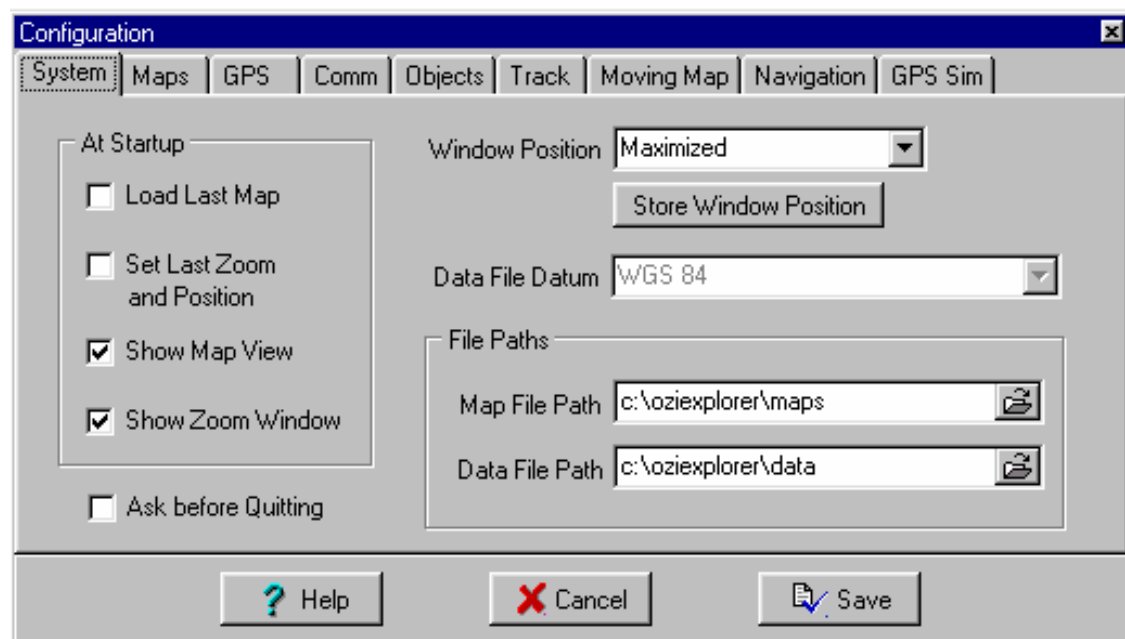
Configuration

System | Maps | GPS | Comm | Objects | Track | Moving Map | Navigation | GPS Sim

At Startup

Load Last Map

Set Last Zoom and Position

Show Map View

Show Zoom Window

Ask before Quitting

Window Position Maximized

Store Window Position

Data File Datum WGS 84

File Paths

Map File Path c:\oziexplorer\maps

Data File Path c:\oziexplorer\data

Help

Cancel

Save